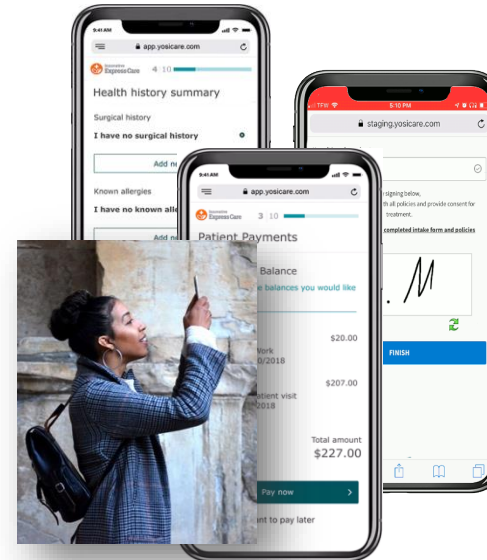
9:41 AM
app.yosicare.com
Innovative Express Care
4 10
Health history summary
Surgical history
I have no surgical history
Add ne
Known allergies
I have no known alle
Add ne

5:10 PM
staging.yosicare.com
signing below,
th all policies and provide consent for
treatment.
completed intake form and policies
FINISH

9:41 AM
app.yosicare.com
Innovative Express Care
3 10
Patient Payments
Balance
balances you would like
$20.00
Work
0/2018
$207.00
atient visit
2018
Total amount
$227.00
Pay now
nt to pay later